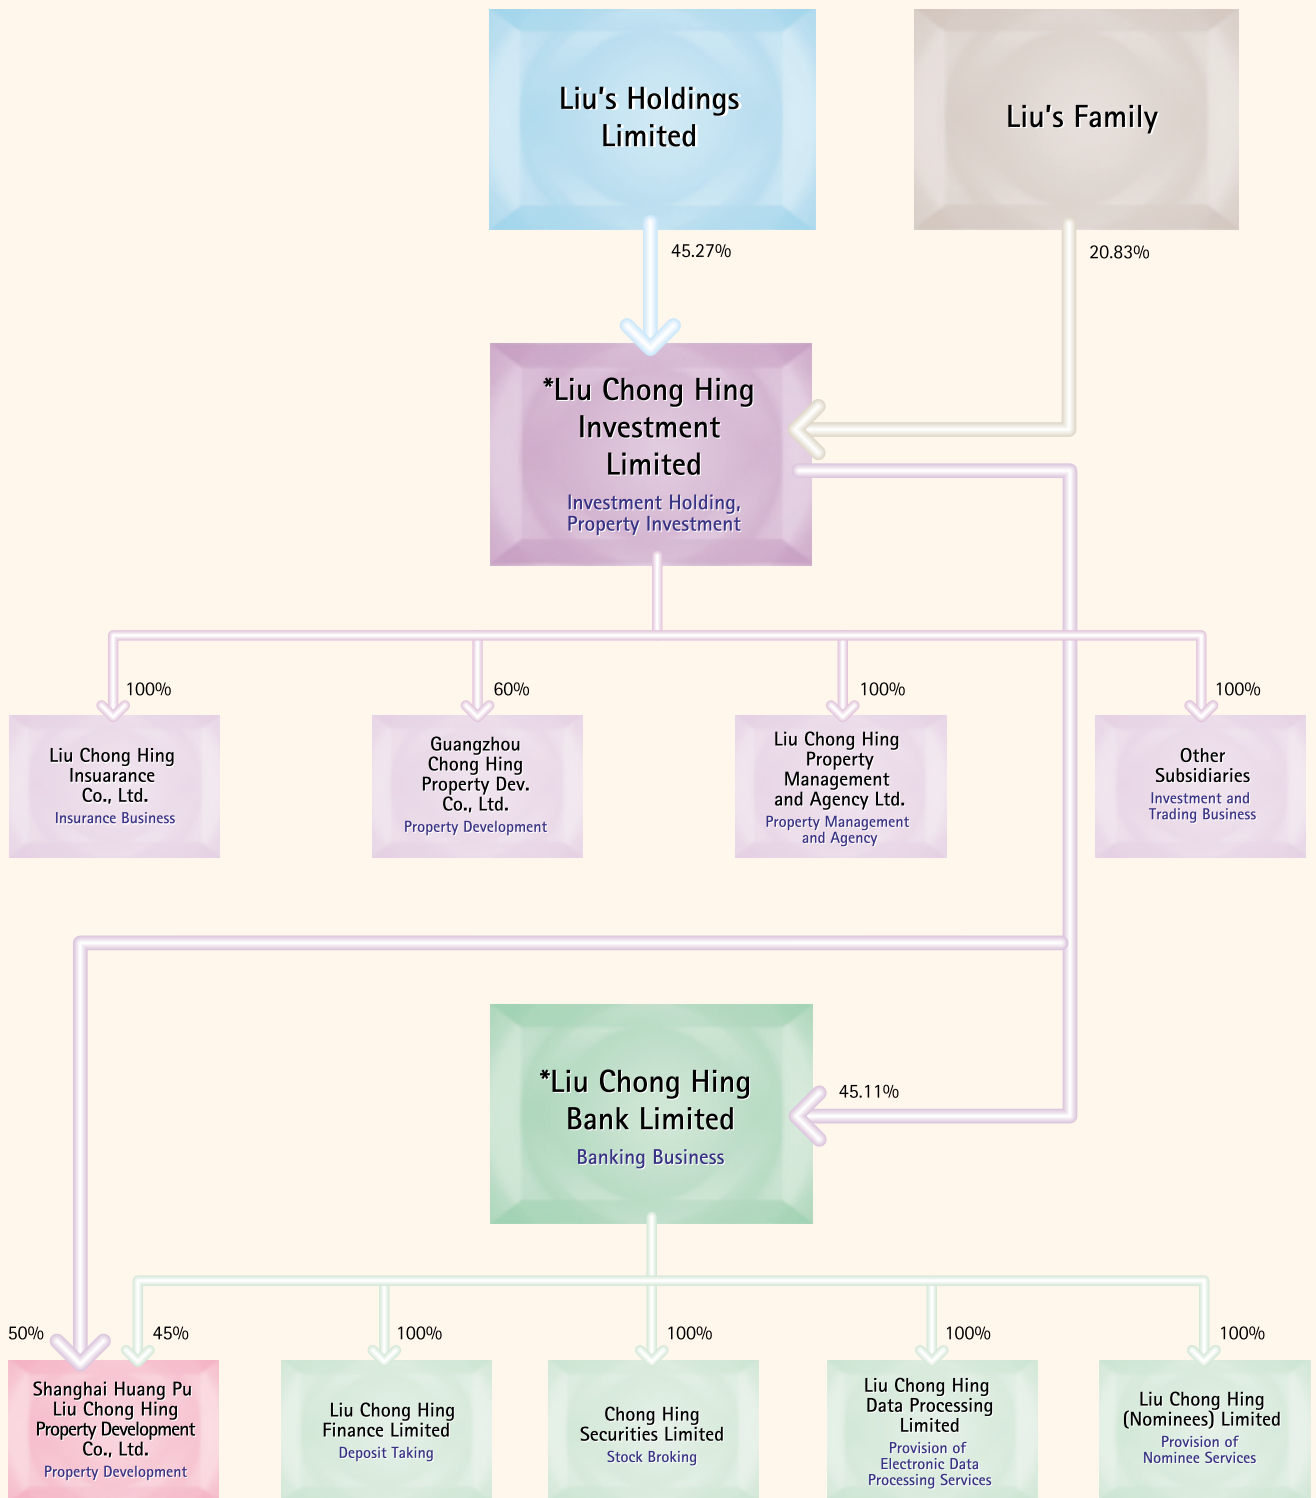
Liu's Holdings Limited

Liu's Family

45.27%

20.83%

*Liu Chong Hing Investment Limited
Investment Holding, Property Investment

100%

60%

100%

100%

Liu Chong Hing Insuarance Co., Ltd.
Insurance Business

Guangzhou Chong Hing Property Dev. Co., Ltd.
Property Development

Liu Chong Hing Property Management and Agency Ltd.
Property Management and Agency

Other Subsidiaries
Investment and Trading Business

*Liu Chong Hing Bank Limited
Banking Business

45.11%

50%

45%

100%

100%

100%

100%

Shanghai Huang Pu Liu Chong Hing Property Development Co., Ltd.
Property Development

Liu Chong Hing Finance Limited
Deposit Taking

Chong Hing Securities Limited
Stock Broking

Liu Chong Hing Data Processing Limited
Provision of Electronic Data Processing Services

Liu Chong Hing (Nominees) Limited
Provision of Nominee Services